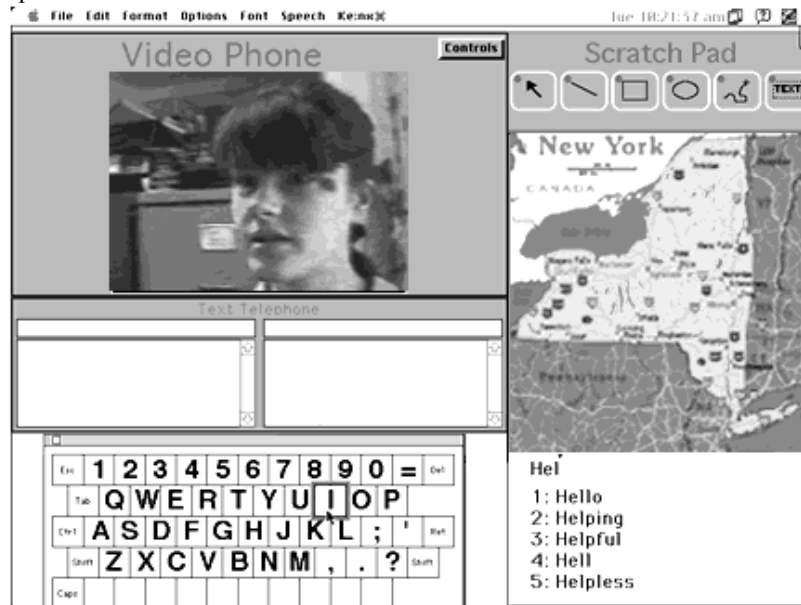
File Edit Format Options Font Speech Ke:nx

Tue 10:21:57 am

Video Phone

Controls

Scratch Pad

TEXT

New York

CANADA

Text Telephone

Esc 1 2 3 4 5 6 7 8 9 0 = Del
Tab Q W E R T Y U I O P
Ctrl A S D F G H J K L ; ' Ret
Shift Z X C V B N M , . ? Shift
Caps

Hel

1: Hello
2: Helping
3: Helpful
4: Hell
5: Helpless